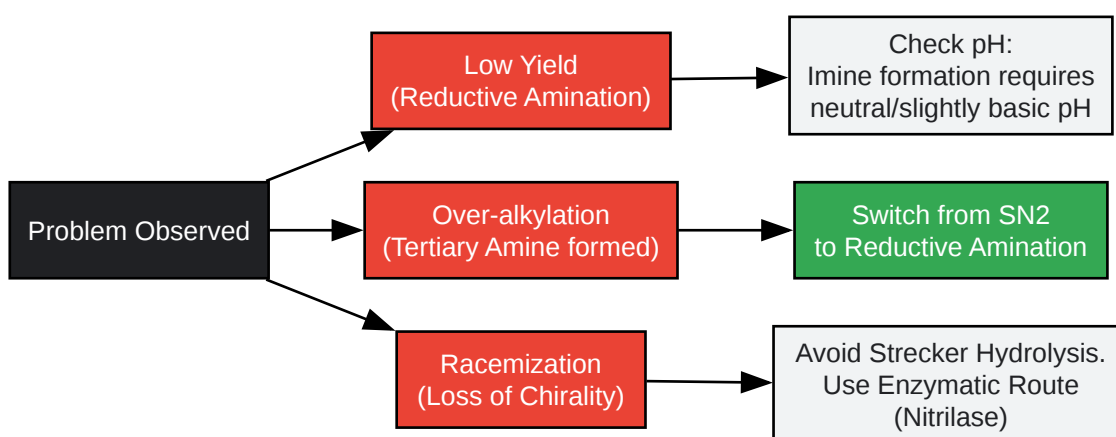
Problem Observed

Low Yield
(Reductive Amination)

Check pH:
Imine formation requires
neutral/slightly basic pH

Over-alkylation
(Tertiary Amine formed)

Switch from SN2
to Reductive Amination

Racemization
(Loss of Chirality)

Avoid Strecker Hydrolysis.
Use Enzymatic Route
(Nitrilase)